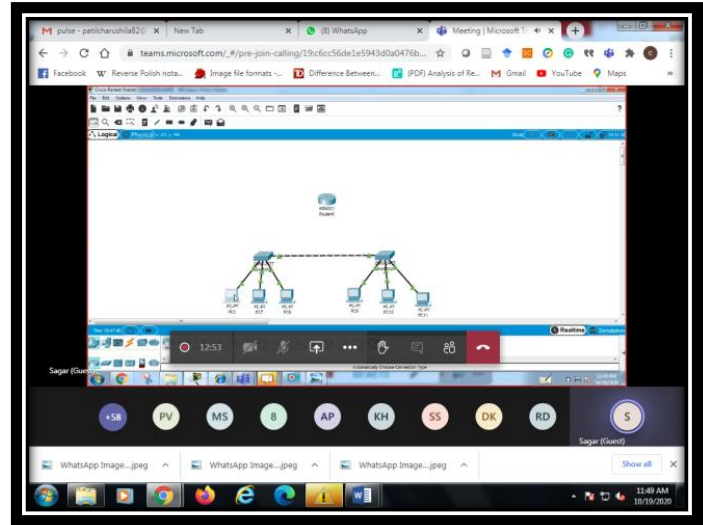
M pulse - patilcharushila82 × New Tab × (8) WhatsApp × Meeting | Microsoft T × +

teams.microsoft.com/_#/pre-join-calling/19c6cc56de1e5943d0a0476b...

Facebook Reverse Polish nota... Image file formats -... Difference Between... (PDF) Analysis of Re... Gmail YouTube Maps

Logical Physical

Router0

PC0 PC1 PC2 PC3 PC4 PC5

Realtime

12:53

Sagar (Guest)

Automatically Choose Connection Type

+58 PV MS 8 AP KH SS DK RD S

Sagar (Guest)

WhatsApp Image....jpeg WhatsApp Image....jpeg WhatsApp Image....jpeg Show all

11:49 AM
10/19/2020